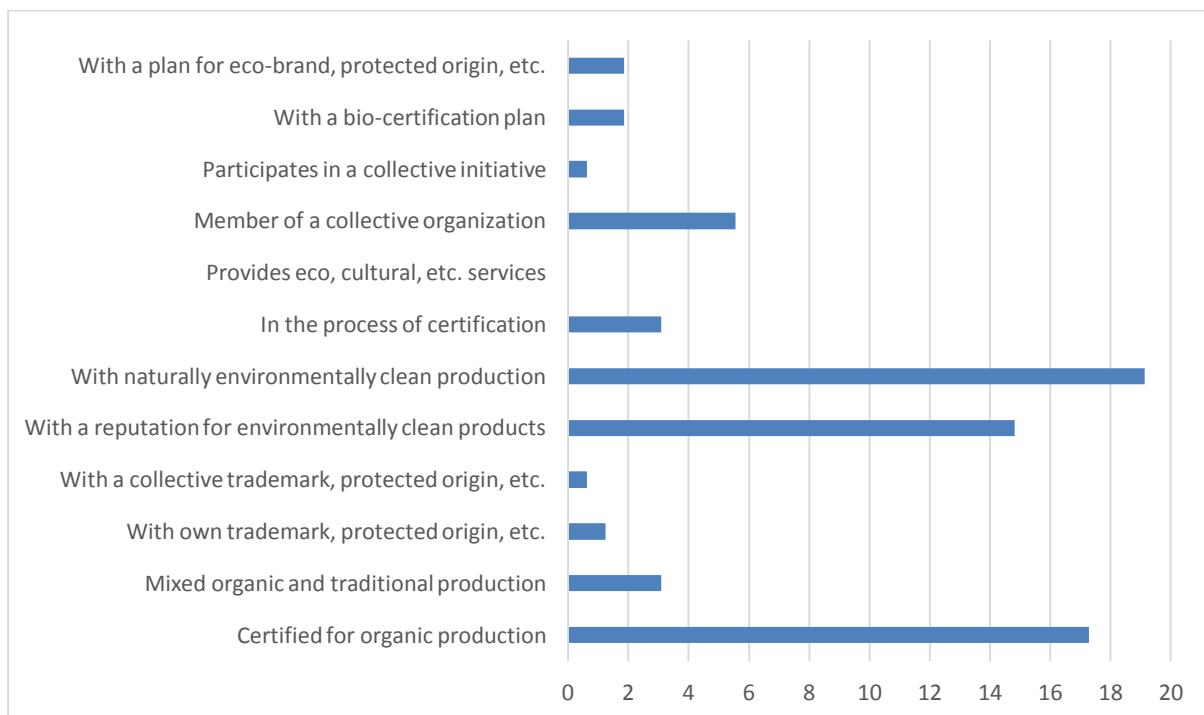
With a plan for eco-brand, protected origin, etc.
With a bio-certification plan
Participates in a collective initiative
Member of a collective organization
Provides eco, cultural, etc. services
In the process of certification
With naturally environmentally clean production
With a reputation for environmentally clean products
With a collective trademark, protected origin, etc.
With own trademark, protected origin, etc.
Mixed organic and traditional production
Certified for organic production

0 2 4 6 8 10 12 14 16 18 20